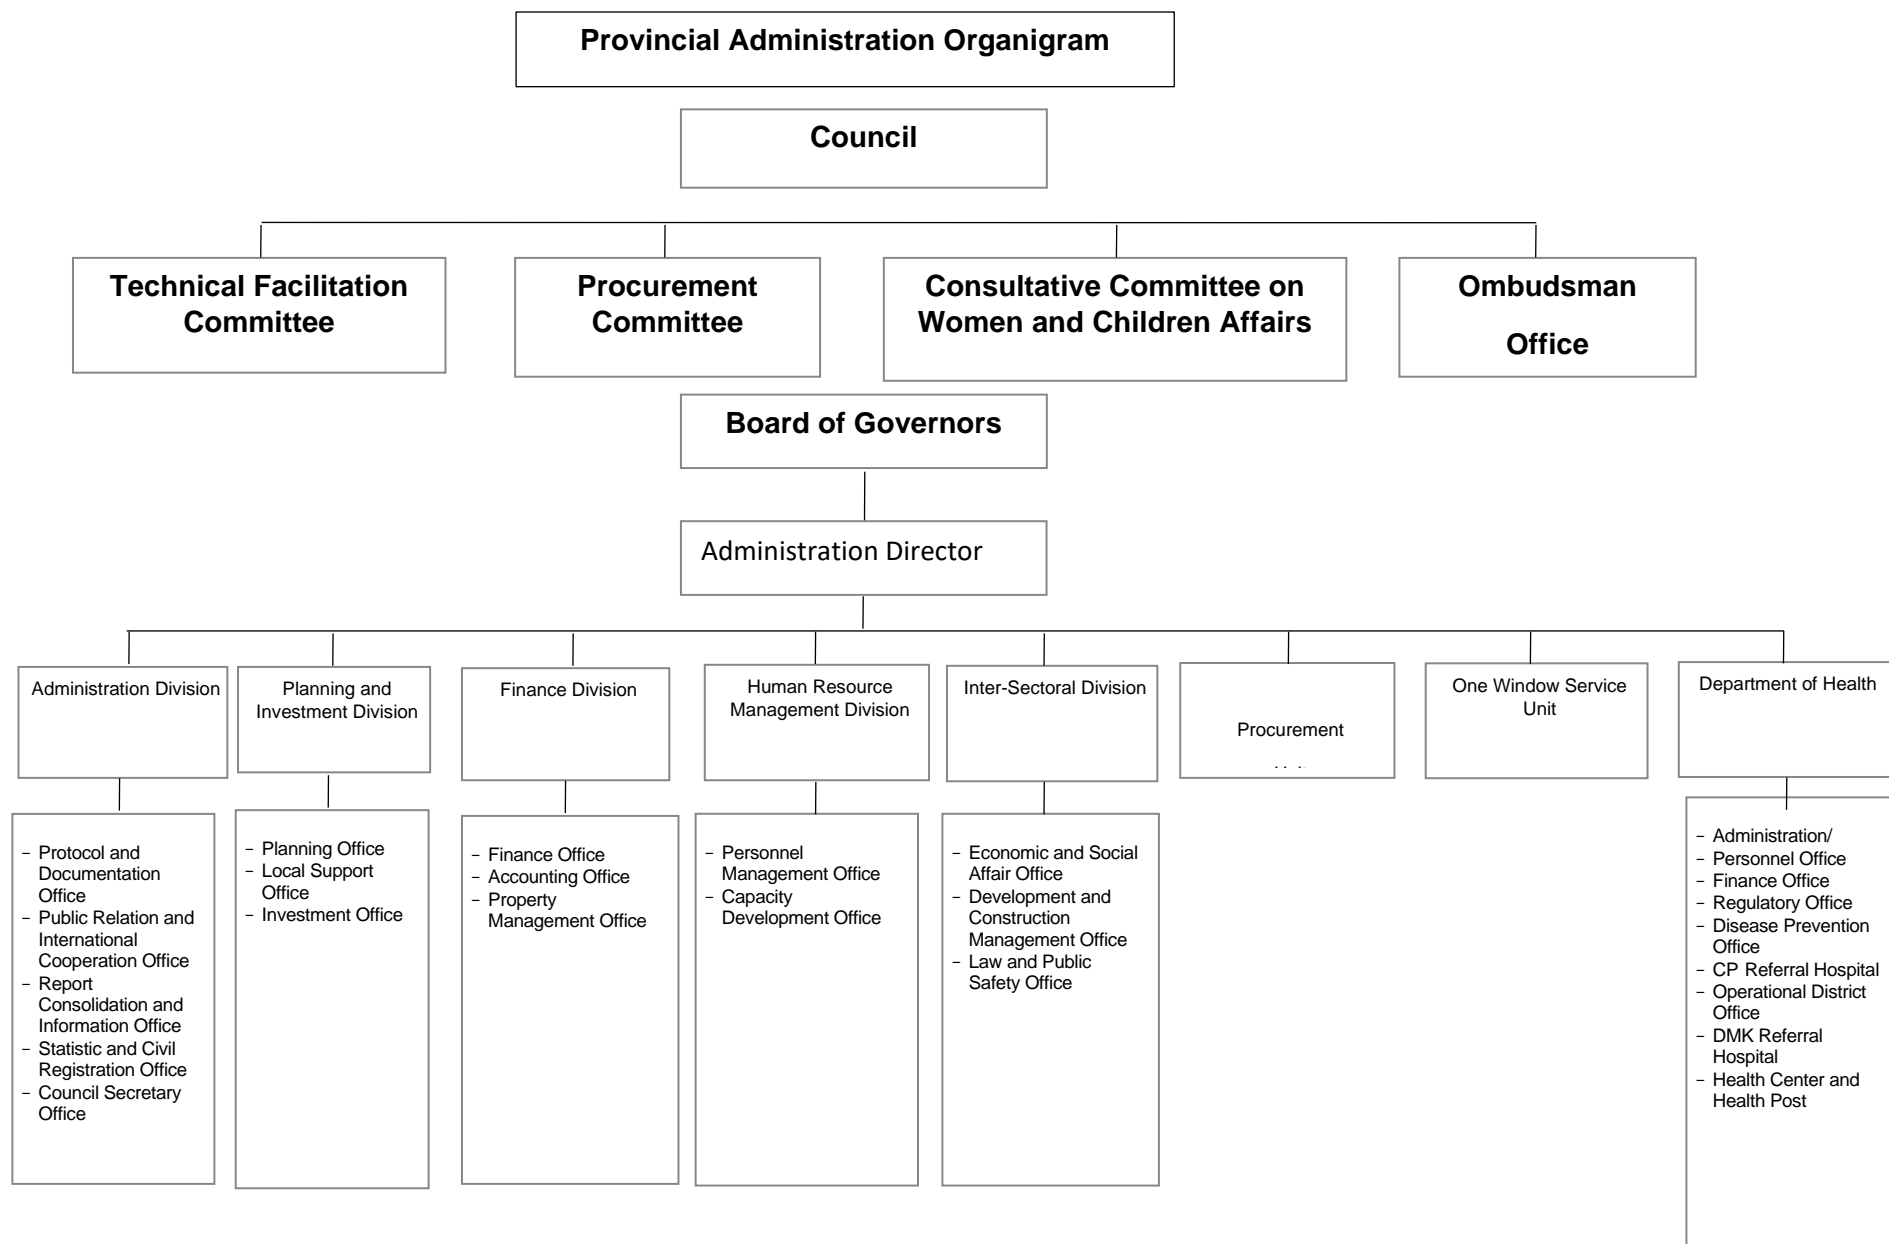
Provincial Administration Organigram

Council

Technical Facilitation Committee

Procurement Committee

Consultative Committee on Women and Children Affairs

Ombudsman Office

Board of Governors

Administration Director

Administration Division

Planning and Investment Division

Finance Division

Human Resource Management Division

Inter-Sectoral Division

Procurement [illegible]

One Window Service Unit

Department of Health

- Protocol and Documentation Office
- Public Relation and International Cooperation Office
- Report Consolidation and Information Office
- Statistic and Civil Registration Office
- Council Secretary Office

- Planning Office
- Local Support Office
- Investment Office

- Finance Office
- Accounting Office
- Property Management Office

- Personnel Management Office
- Capacity Development Office

- Economic and Social Affair Office
- Development and Construction Management Office
- Law and Public Safety Office

- Administration/
- Personnel Office
- Finance Office
- Regulatory Office
- Disease Prevention Office
- CP Referral Hospital
- Operational District Office
- DMK Referral Hospital
- Health Center and Health Post